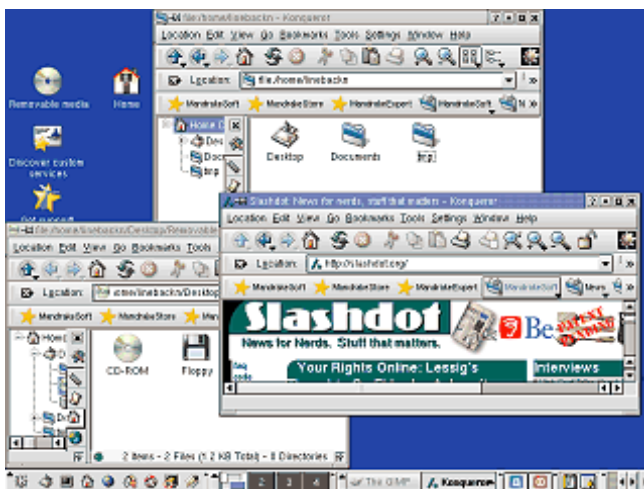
Removable media

Home

Discover custom services

Get support

file:/home/linebacker - Konqueror

Location Edit View Go Bookmarks Tools Settings Window Help

Location: file:/home/linebackr

MandrakeSoft MandrakeStore MandrakeExpert MandrakeSoft

Home D

Desktop

Documents

tmp

Desktop Documents tmp

file:/home/linebackr/Desktop/Removable

Location Edit View Go Bookmarks Tools

Location: ome/linebackr/Desktop

MandrakeSoft MandrakeStore Ma

CD-ROM

Floppy

2 Items - 2 Files (1.2 KB Total) - 0 Directories

Slashdot: News for nerds, stuff that matters - Konqueror

Location Edit View Go Bookmarks Tools Settings Window Help

Location: http://slashdot.org/

MandrakeSoft MandrakeStore MandrakeExpert MandrakeSoft News

Slashdot

News for Nerds. Stuff that matters.

Be

PATENT PENDING

Your Rights Online: Lessig's

Interviews

The GIMP

Konqueror

2 3 4